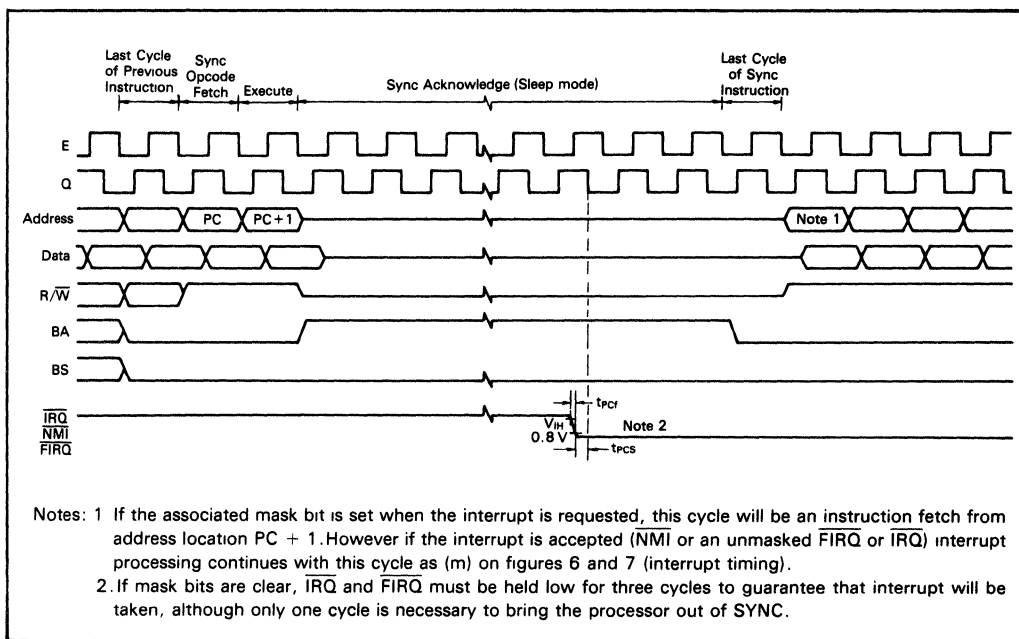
Last Cycle of Previous Instruction

Sync Opcode Fetch

Execute

Sync Acknowledge (Sleep mode)

Last Cycle of Sync Instruction

E

Q

Address

PC

PC+1

Note 1

Data

$R/\overline{W}$

BA

BS

$\overline{IRQ}$
$\overline{NMI}$
$\overline{FIRQ}$

$t_{PCf}$

$V_{IH}$

0.8 V

Note 2

$t_{PCS}$

Notes: 1 If the associated mask bit is set when the interrupt is requested, this cycle will be an instruction fetch from address location PC + 1. However if the interrupt is accepted ($\overline{NMI}$ or an unmasked $\overline{FIRQ}$ or $\overline{IRQ}$) interrupt processing continues with this cycle as (m) on figures 6 and 7 (interrupt timing).

2. If mask bits are clear, $\overline{IRQ}$ and $\overline{FIRQ}$ must be held low for three cycles to guarantee that interrupt will be taken, although only one cycle is necessary to bring the processor out of SYNC.